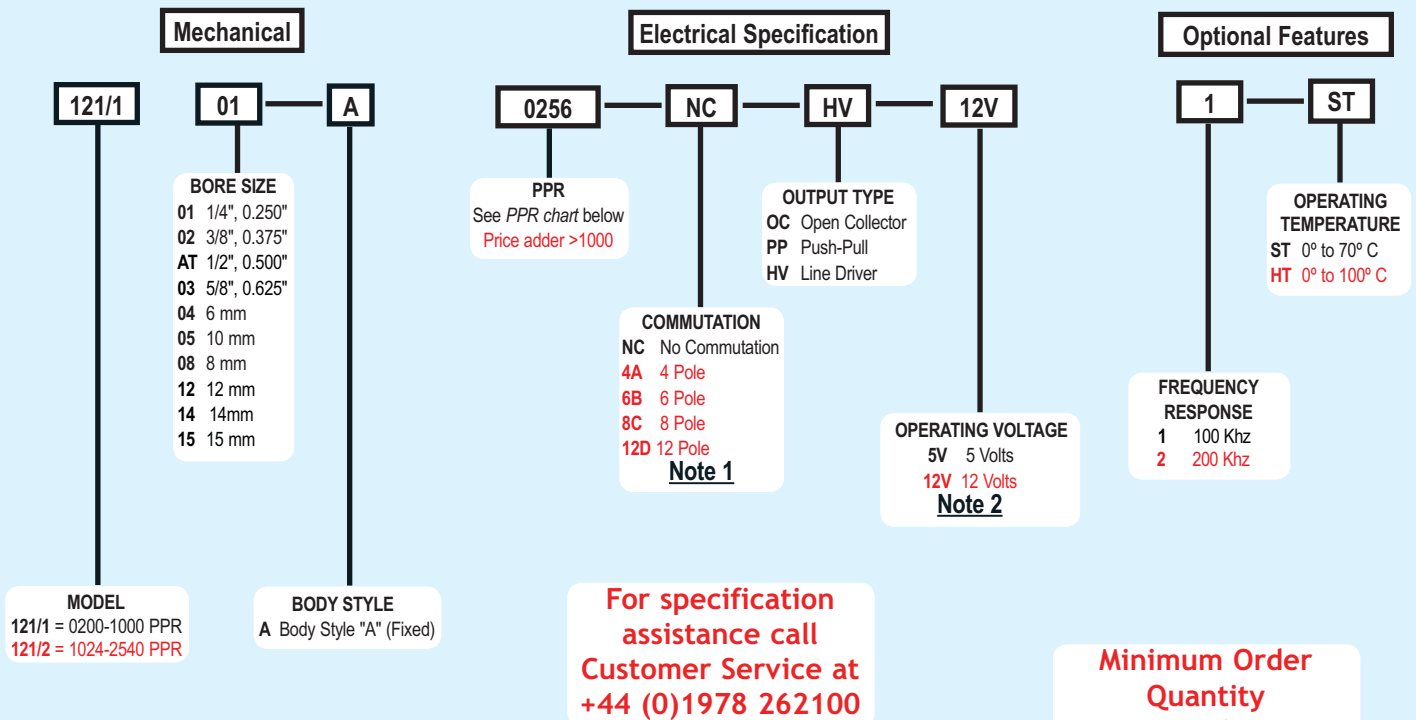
Mechanical

Electrical Specification

Optional Features

121/1

01

A

0256

NC

HV

12V

1

ST

BORE SIZE
01 1/4", 0.250"
02 3/8", 0.375"
AT 1/2", 0.500"
03 5/8", 0.625"
04 6 mm
05 10 mm
08 8 mm
12 12 mm
14 14mm
15 15 mm

PPR
See *PPR chart* below
Price adder >1000

OUTPUT TYPE
OC Open Collector
PP Push-Pull
HV Line Driver

OPERATING TEMPERATURE
ST 0º to 70º C
HT 0º to 100º C

COMMUTATION
NC No Commutation
4A 4 Pole
6B 6 Pole
8C 8 Pole
12D 12 Pole
Note 1

FREQUENCY RESPONSE
1 100 Khz
2 200 Khz

OPERATING VOLTAGE
5V 5 Volts
12V 12 Volts
Note 2

MODEL
121/1 = 0200-1000 PPR
121/2 = 1024-2540 PPR

BODY STYLE
A Body Style "A" (Fixed)

For specification assistance call Customer Service at +44 (0)1978 262100

Minimum Order Quantity